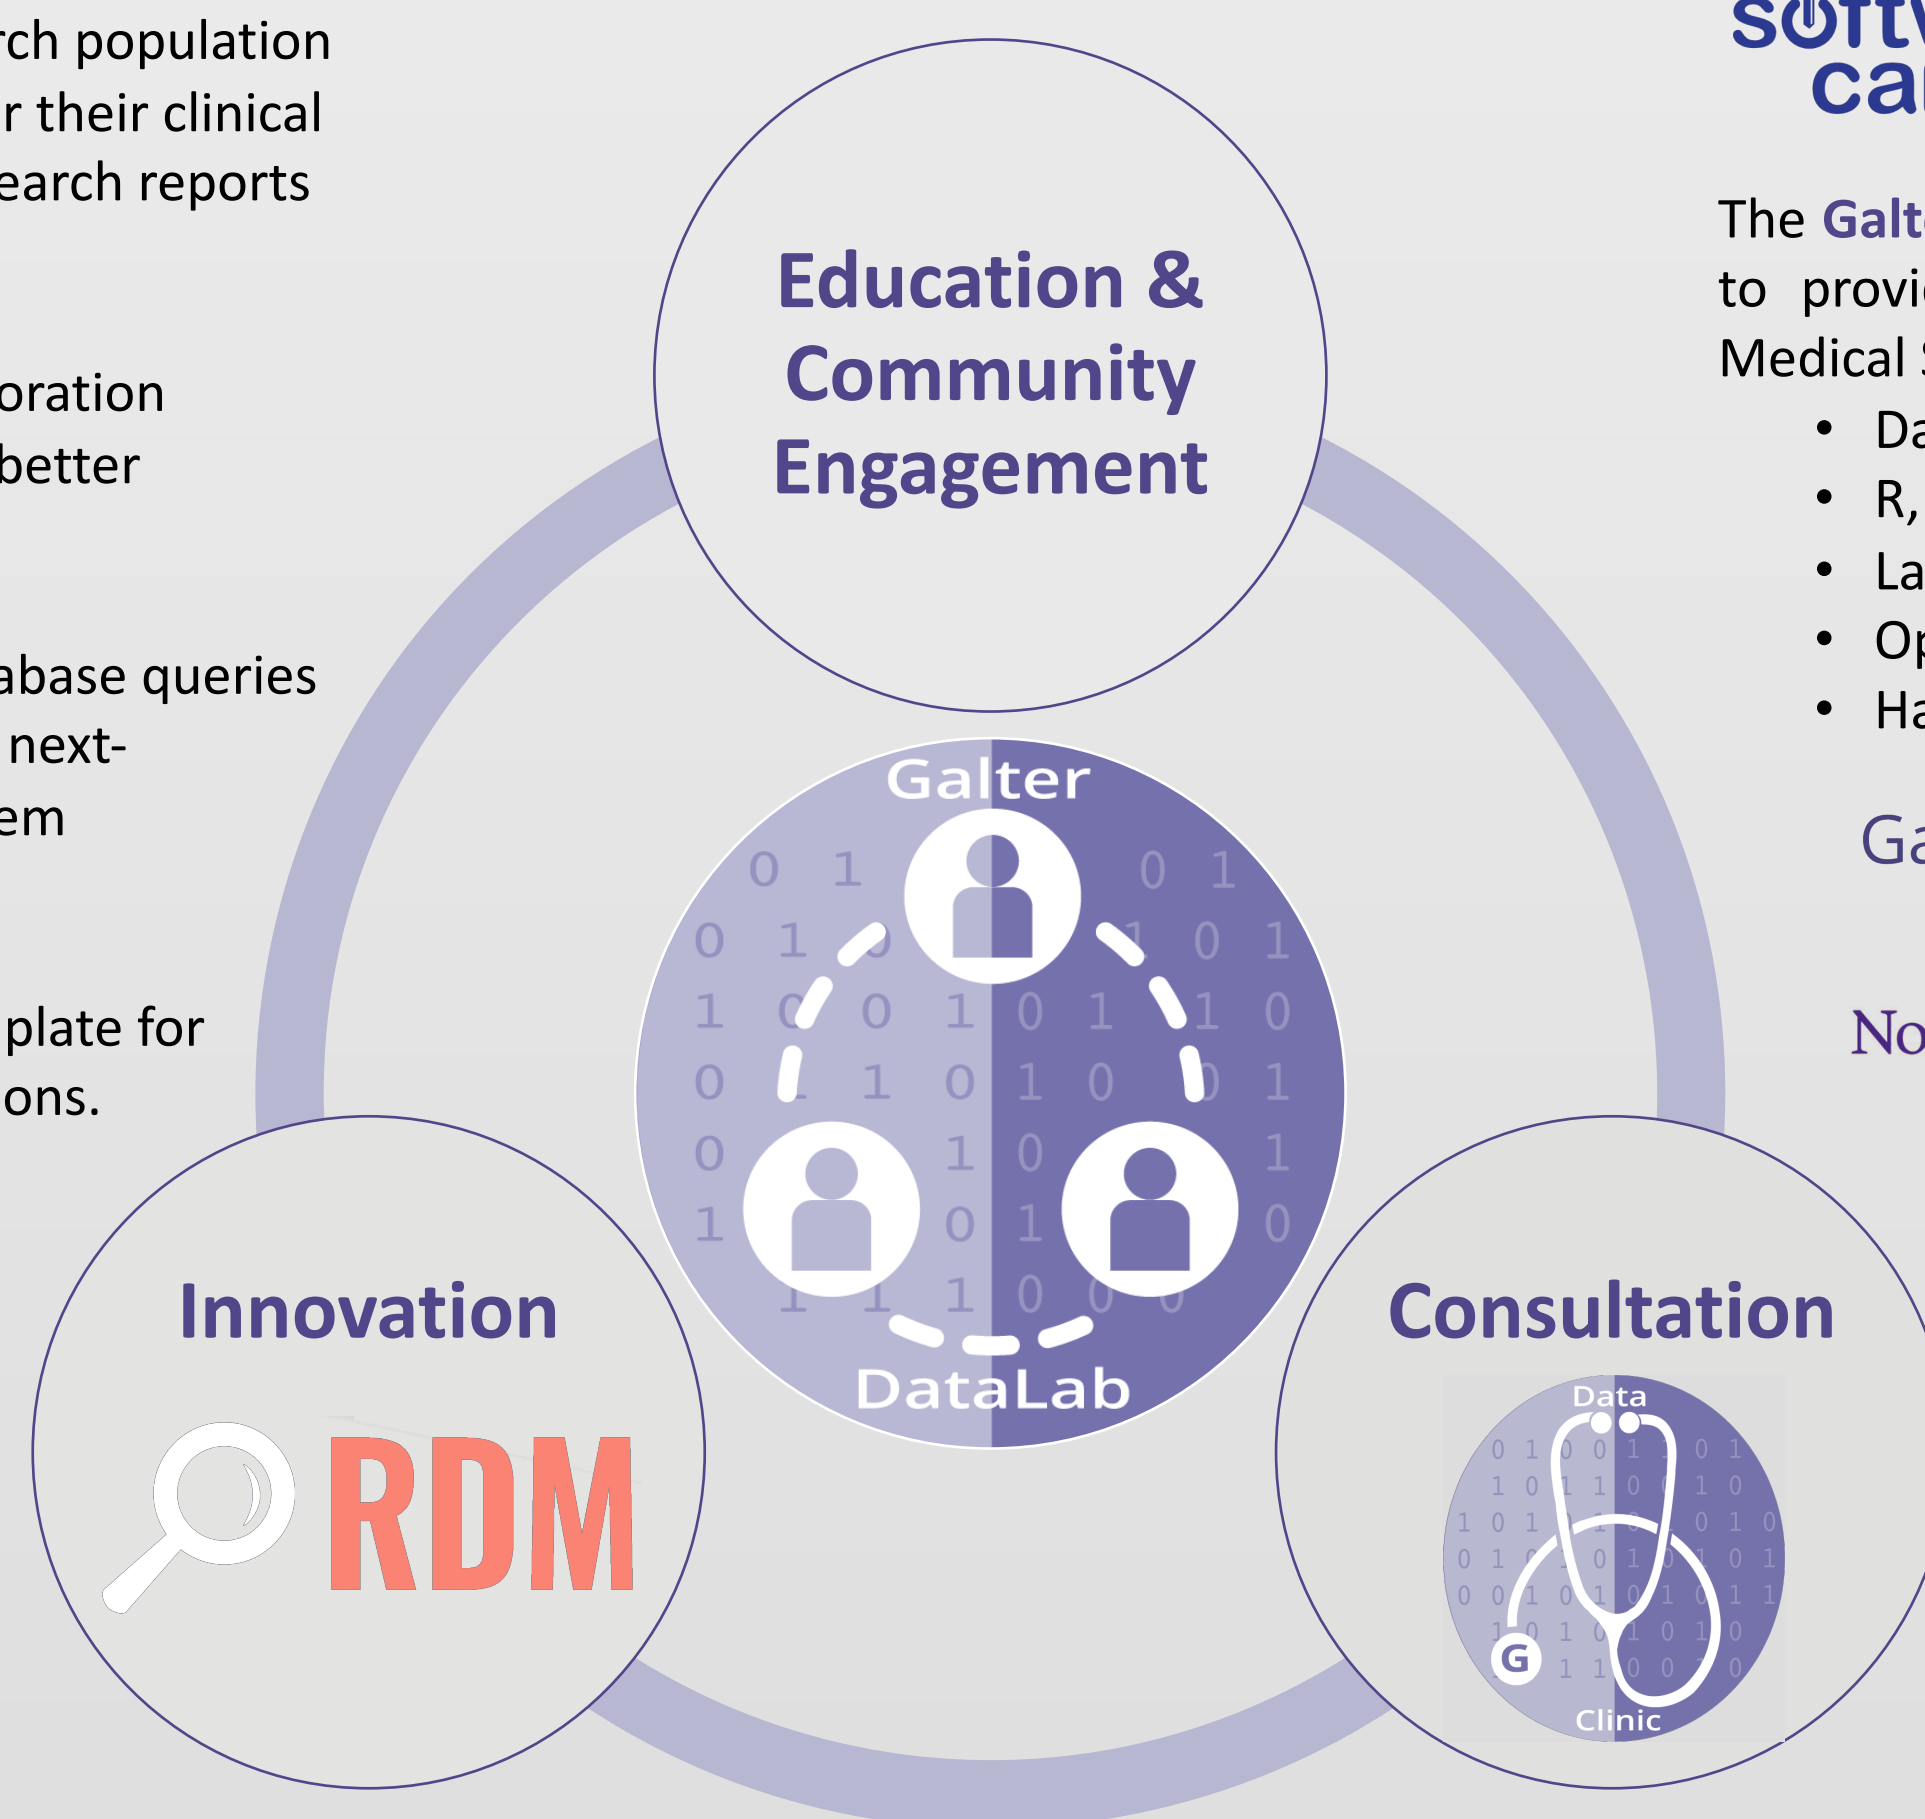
rch population
r their clinical
earch reports

oration
better

abase queries
next-
em

plate for
ons.

Education & Community Engagement

Galter
DataLab

Innovation

RDM

Consultation

Data
G
Clinic

softw
ca

The Galt
to provi
Medical

• Da
• R,
• La
• Op
• Ha

Ga

No